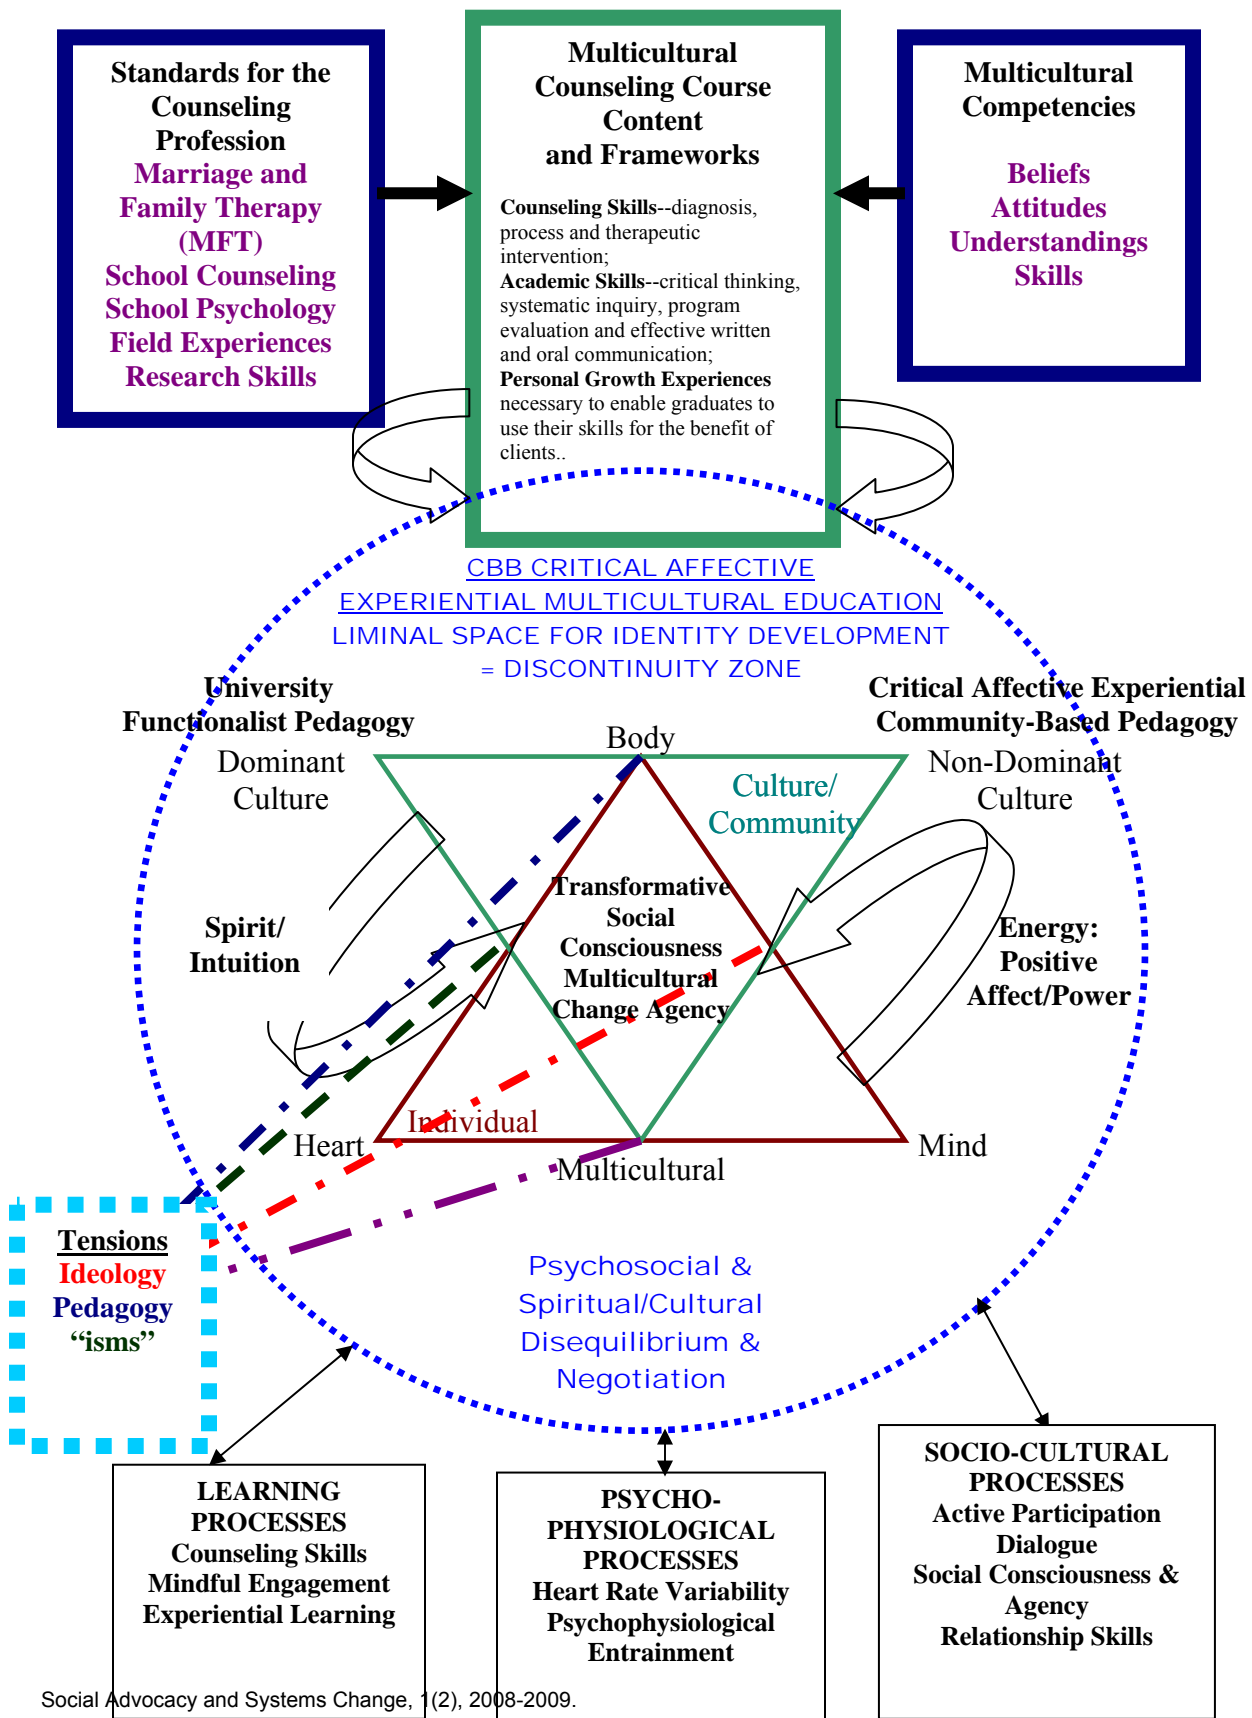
Standards for the Counseling Profession
Marriage and Family Therapy (MFT)
School Counseling
School Psychology
Field Experiences
Research Skills

Multicultural Counseling Course Content and Frameworks

**Counseling Skills**--diagnosis, process and therapeutic intervention;
**Academic Skills**--critical thinking, systematic inquiry, program evaluation and effective written and oral communication;
**Personal Growth Experiences** necessary to enable graduates to use their skills for the benefit of clients..

Multicultural Competencies
Beliefs
Attitudes
Understandings
Skills

CBB CRITICAL AFFECTIVE
EXPERIENTIAL MULTICULTURAL EDUCATION
LIMINAL SPACE FOR IDENTITY DEVELOPMENT
= DISCONTINUITY ZONE

University
Functionalist Pedagogy

Critical Affective Experiential
Community-Based Pedagogy

Dominant Culture

Body

Culture/ Community

Non-Dominant Culture

Spirit/ Intuition

Transformative Social Consciousness Multicultural Change Agency

Energy: Positive Affect/Power

Individual

Heart

Mind

Multicultural

Tensions
Ideology
Pedagogy
"isms"

Psychosocial & Spiritual/Cultural Disequilibrium & Negotiation

LEARNING PROCESSES
Counseling Skills
Mindful Engagement
Experiential Learning

PSYCHO-PHYSIOLOGICAL PROCESSES
Heart Rate Variability
Psychophysiological Entrainment

SOCIO-CULTURAL PROCESSES
Active Participation
Dialogue
Social Consciousness & Agency
Relationship Skills

Social Advocacy and Systems Change, 1(2), 2008-2009.